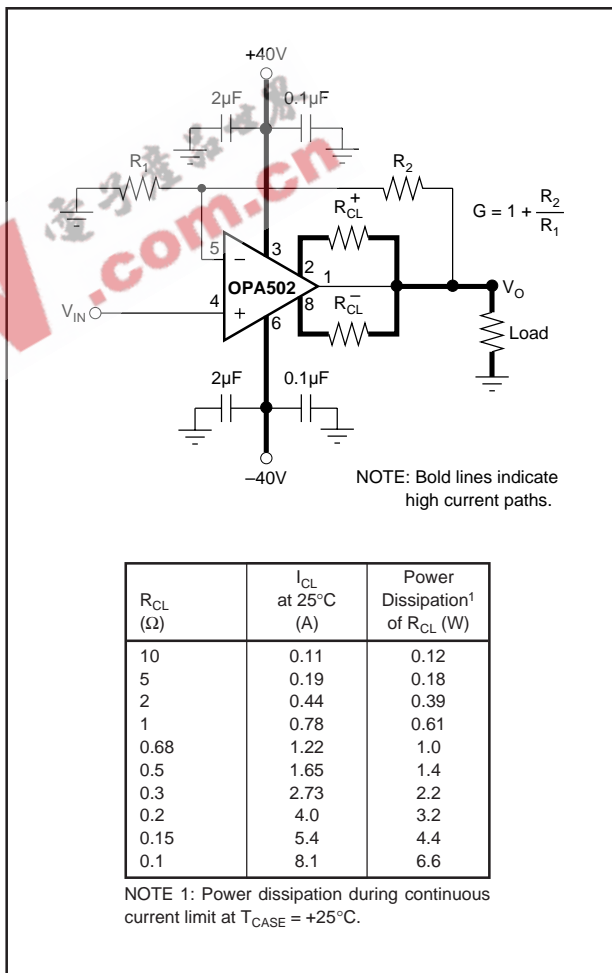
+40V

2µF

0.1µF

$R_1$

$R_2$

$R_{CL}^{+}$

$G = 1 + \frac{R_2}{R_1}$

5

–

3

2

1

OPA502

$V_O$

$V_{IN}$

4

+

8

6

$R_{CL}^{-}$

Load

2µF

0.1µF

–40V

NOTE: Bold lines indicate high current paths.

| $R_{CL}$ ($\Omega$) | $I_{CL}$ at 25°C (A) | Power Dissipation¹ of $R_{CL}$ (W) |
|---|---|---|
| 10 | 0.11 | 0.12 |
| 5 | 0.19 | 0.18 |
| 2 | 0.44 | 0.39 |
| 1 | 0.78 | 0.61 |
| 0.68 | 1.22 | 1.0 |
| 0.5 | 1.65 | 1.4 |
| 0.3 | 2.73 | 2.2 |
| 0.2 | 4.0 | 3.2 |
| 0.15 | 5.4 | 4.4 |
| 0.1 | 8.1 | 6.6 |

NOTE 1: Power dissipation during continuous current limit at $T_{CASE}$ = +25°C.